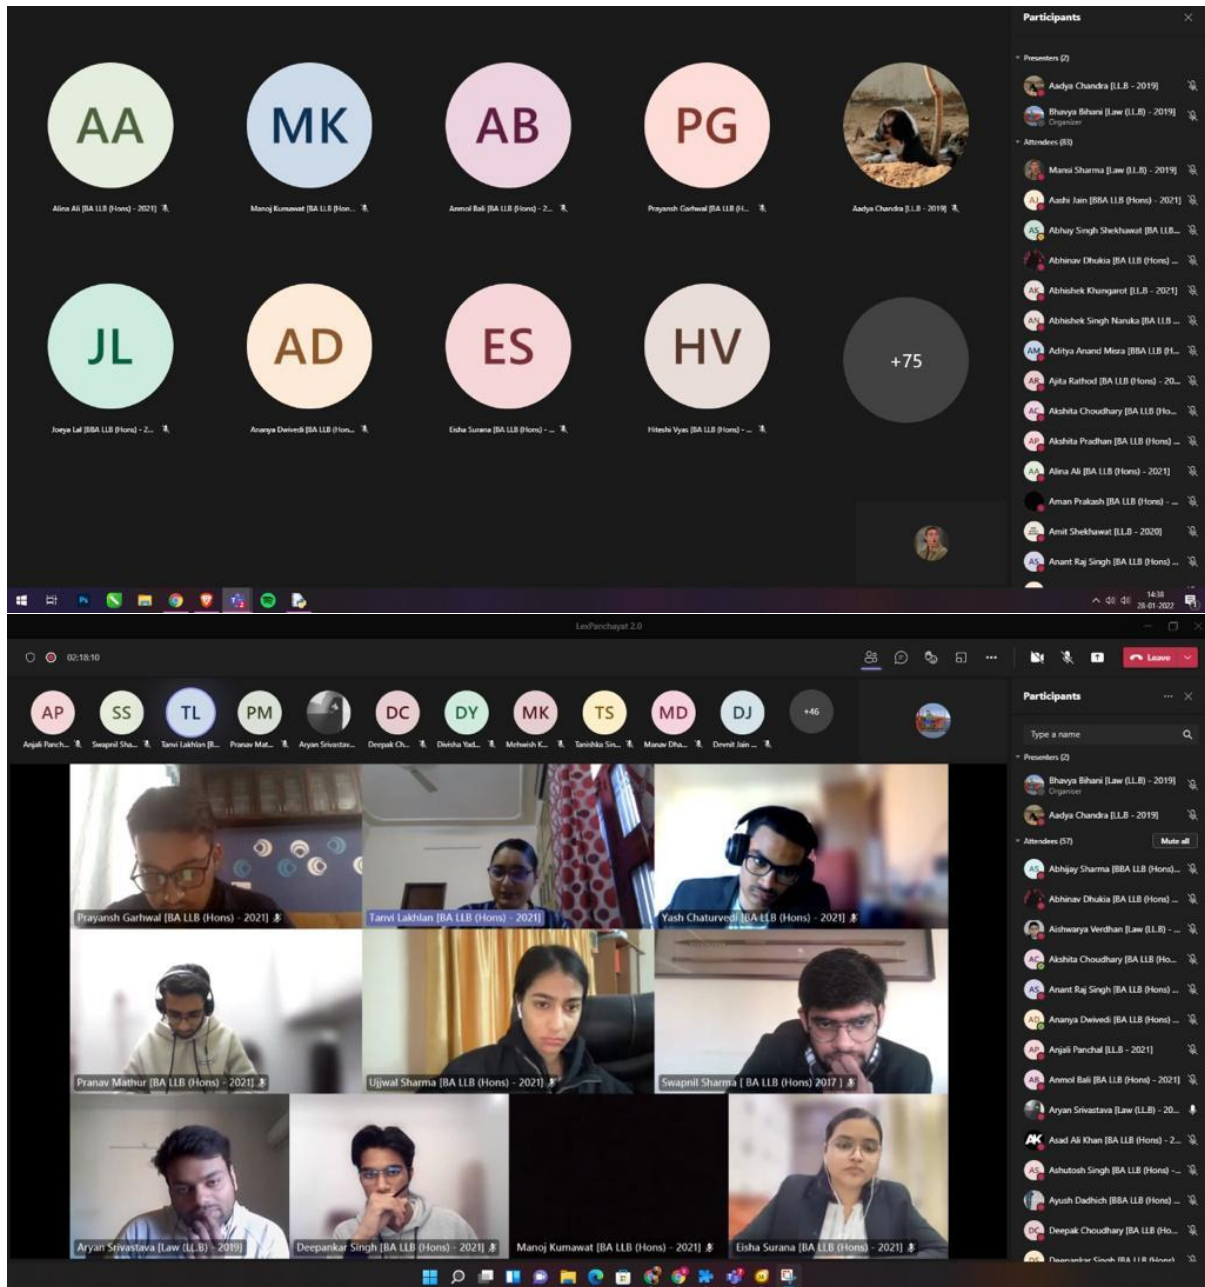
Participants

Presenters (2)

Aadya Chandra [LL.B - 2019]

Bhavya Bihani [Law (LL.B) - 2019]
Organizer

Attendees (83)

Mansi Sharma [Law (LL.B) - 2019]

Aashi Jain [BBA LLB (Hons) - 2021]

Abhay Singh Shekhawat [BA LLB...

Abhinav Dhukia [BA LLB (Hons) ...

Abhishek Khangarot [LL.B - 2021]

Abhishek Singh Naruka [BA LLB ...

Aditya Anand Misra [BBA LLB (H...

Ajita Rathod [BA LLB (Hons) - 20...

Akshita Choudhary [BA LLB (Ho...

Akshita Pradhan [BA LLB (Hons) ...

Alina Ali [BA LLB (Hons) - 2021]

Aman Prakash [BA LLB (Hons) - ...

Amit Shekhawat [LL.B - 2020]

Anant Raj Singh [BA LLB (Hons) ...

AA
Alina Ali [BA LLB (Hons) - 2021]

MK
Manoj Kumawat [BA LLB (Hon...

AB
Anmol Bali [BA LLB (Hons) - 2...

PG
Prayansh Garhwal [BA LLB (H...

Aadya Chandra [LL.B - 2019]

JL
Joeya Lal [BBA LLB (Hons) - 2...

AD
Ananya Dwivedi [BA LLB (Hon...

ES
Eisha Surana [BA LLB (Hons) - ...

HV
Hiteshi Vyas [BA LLB (Hons) - ...

+75

14:38
28-01-2022

LexPanchayat 2.0

02:18:10

Leave

AP Anjali Panch...
SS Swapnil Sha...
TL Tanvi Lakhlan [B...
PM Pranav Mat...
Aryan Srivastav...
DC Deepak Ch...
DY Divisha Yad...
MK Mehwish K...
TS Tanishka Sin...
MD Manav Dha...
DJ Devnit Jain ...
+46

Participants

Type a name

Presenters (2)

Bhavya Bihani [Law (LL.B) - 2019]
Organizer

Aadya Chandra [LL.B - 2019]

Attendees (57)

Mute all

Abhijay Sharma [BBA LLB (Hons)...

Abhinav Dhukia [BA LLB (Hons) ...

Aishwarya Verdhan [Law (LL.B) - ...

Akshita Choudhary [BA LLB (Ho...

Anant Raj Singh [BA LLB (Hons) ...

Ananya Dwivedi [BA LLB (Hons) ...

Anjali Panchal [LL.B - 2021]

Anmol Bali [BA LLB (Hons) - 2021]

Aryan Srivastava [Law (LL.B) - 20...

Asad Ali Khan [BA LLB (Hons) - 2...

Ashutosh Singh [BA LLB (Hons) -...

Ayush Dadhich [BBA LLB (Hons) ...

Deepak Choudhary [BA LLB (Ho...

Prayansh Garhwal [BA LLB (Hons) - 2021]

Tanvi Lakhlan [BA LLB (Hons) - 2021]

Yash Chaturvedi [BA LLB (Hons) - 2021]

Pranav Mathur [BA LLB (Hons) - 2021]

Ujjwal Sharma [BA LLB (Hons) - 2021]

Swapnil Sharma [ BA LLB (Hons) 2017 ]

Aryan Srivastava [Law (LL.B) - 2019]

Deepankar Singh [BA LLB (Hons) - 2021]

Manoj Kumawat [BA LLB (Hons) - 2021]

Eisha Surana [BA LLB (Hons) - 2021]